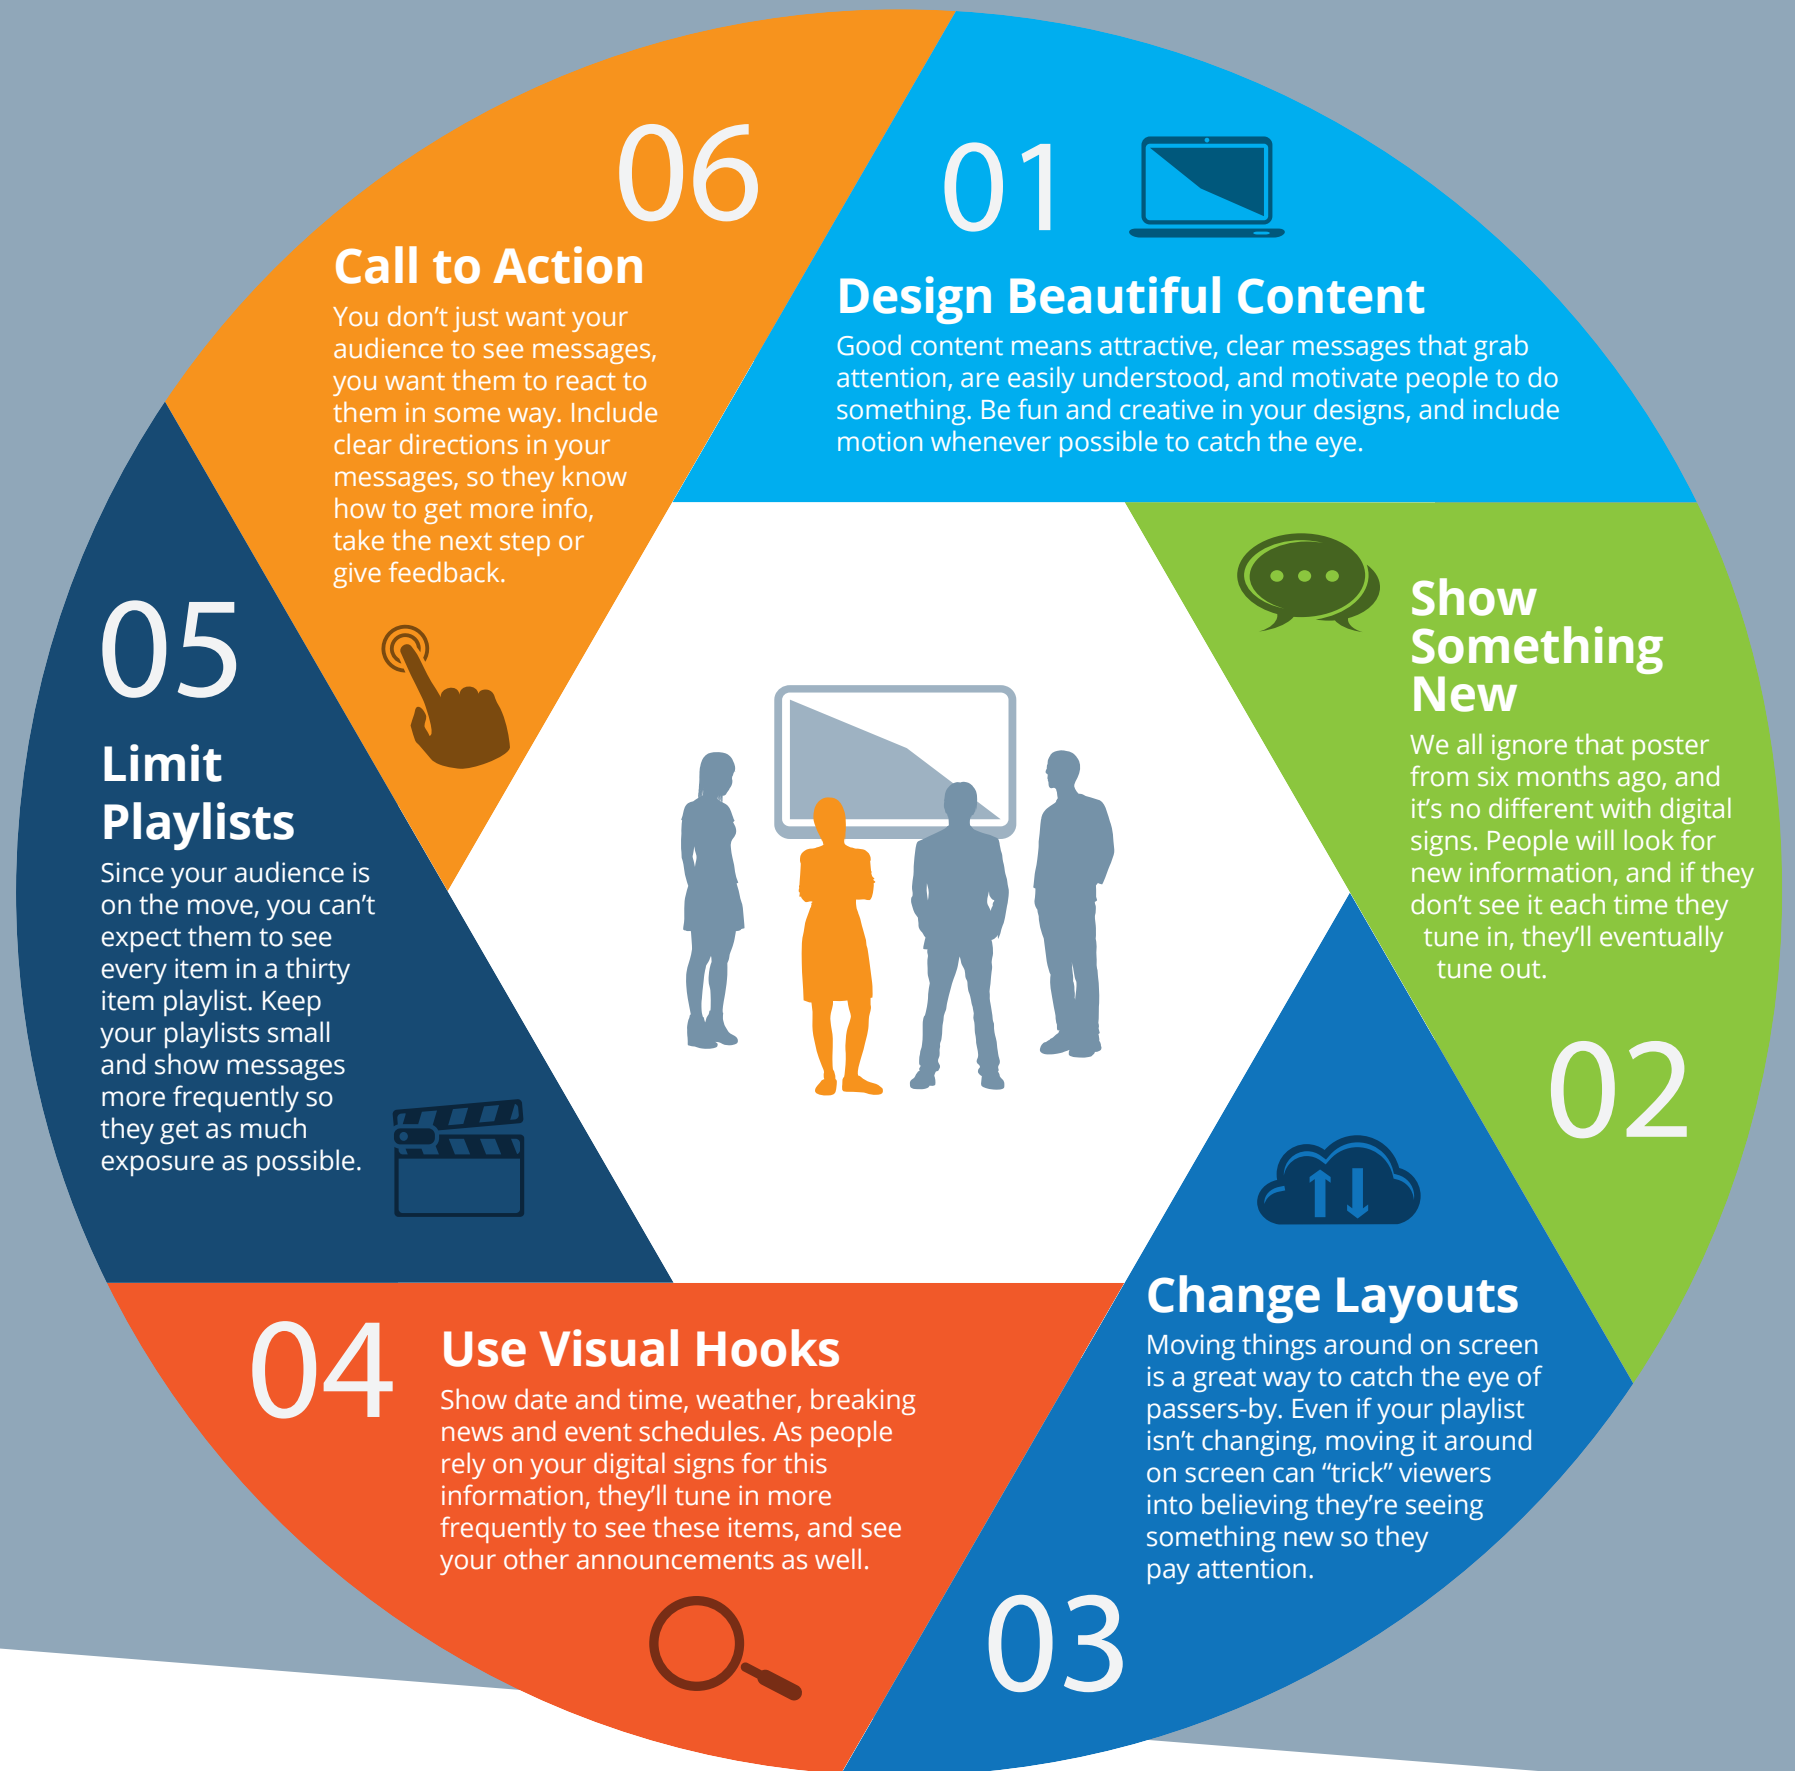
06

Call to Action

You don’t just want your audience to see messages, you want them to react to them in some way. Include clear directions in your messages, so they know how to get more info, take the next step or give feedback.

01

Design Beautiful Content

Good content means attractive, clear messages that grab attention, are easily understood, and motivate people to do something. Be fun and creative in your designs, and include motion whenever possible to catch the eye.

Show Something New

We all ignore that poster from six months ago, and it’s no different with digital signs. People will look for new information, and if they don’t see it each time they tune in, they’ll eventually tune out.

02

05

Limit Playlists

Since your audience is on the move, you can’t expect them to see every item in a thirty item playlist. Keep your playlists small and show messages more frequently so they get as much exposure as possible.

Change Layouts

Moving things around on screen is a great way to catch the eye of passers-by. Even if your playlist isn’t changing, moving it around on screen can “trick” viewers into believing they’re seeing something new so they pay attention.

04

Use Visual Hooks

Show date and time, weather, breaking news and event schedules. As people rely on your digital signs for this information, they’ll tune in more frequently to see these items, and see your other announcements as well.

03